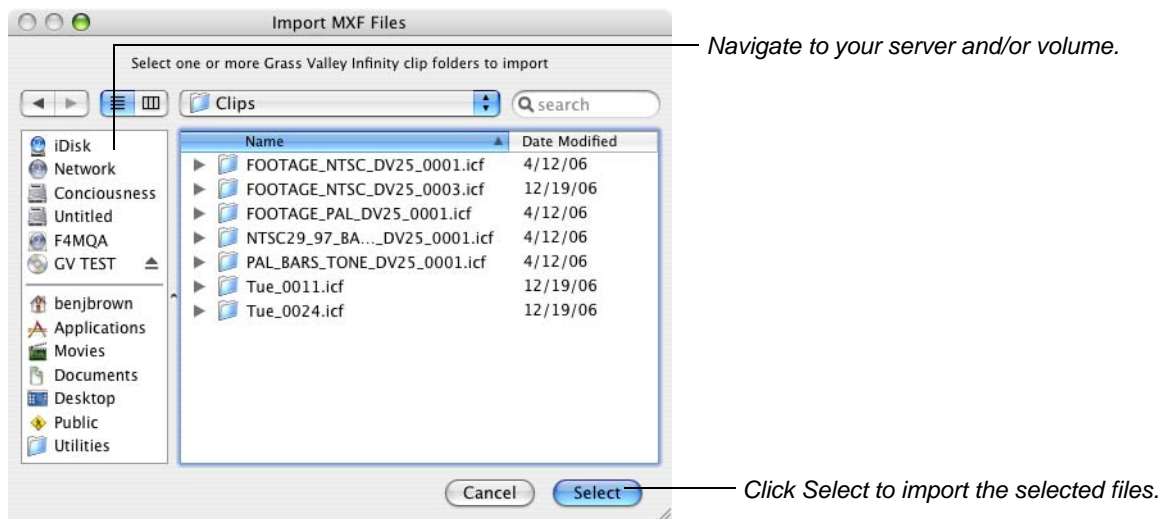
Import MXF Files

Select one or more Grass Valley Infinity clip folders to import

Navigate to your server and/or volume.

Clips

search

iDisk
Network
Conciousness
Untitled
F4MQA
GV TEST

benjbrown
Applications
Movies
Documents
Desktop
Public
Utilities

| Name | Date Modified |
|---|---|
| FOOTAGE_NTSC_DV25_0001.icf | 4/12/06 |
| FOOTAGE_NTSC_DV25_0003.icf | 12/19/06 |
| FOOTAGE_PAL_DV25_0001.icf | 4/12/06 |
| NTSC29_97_BA..._DV25_0001.icf | 4/12/06 |
| PAL_BARS_TONE_DV25_0001.icf | 4/12/06 |
| Tue_0011.icf | 12/19/06 |
| Tue_0024.icf | 12/19/06 |

Cancel

Select

Click Select to import the selected files.